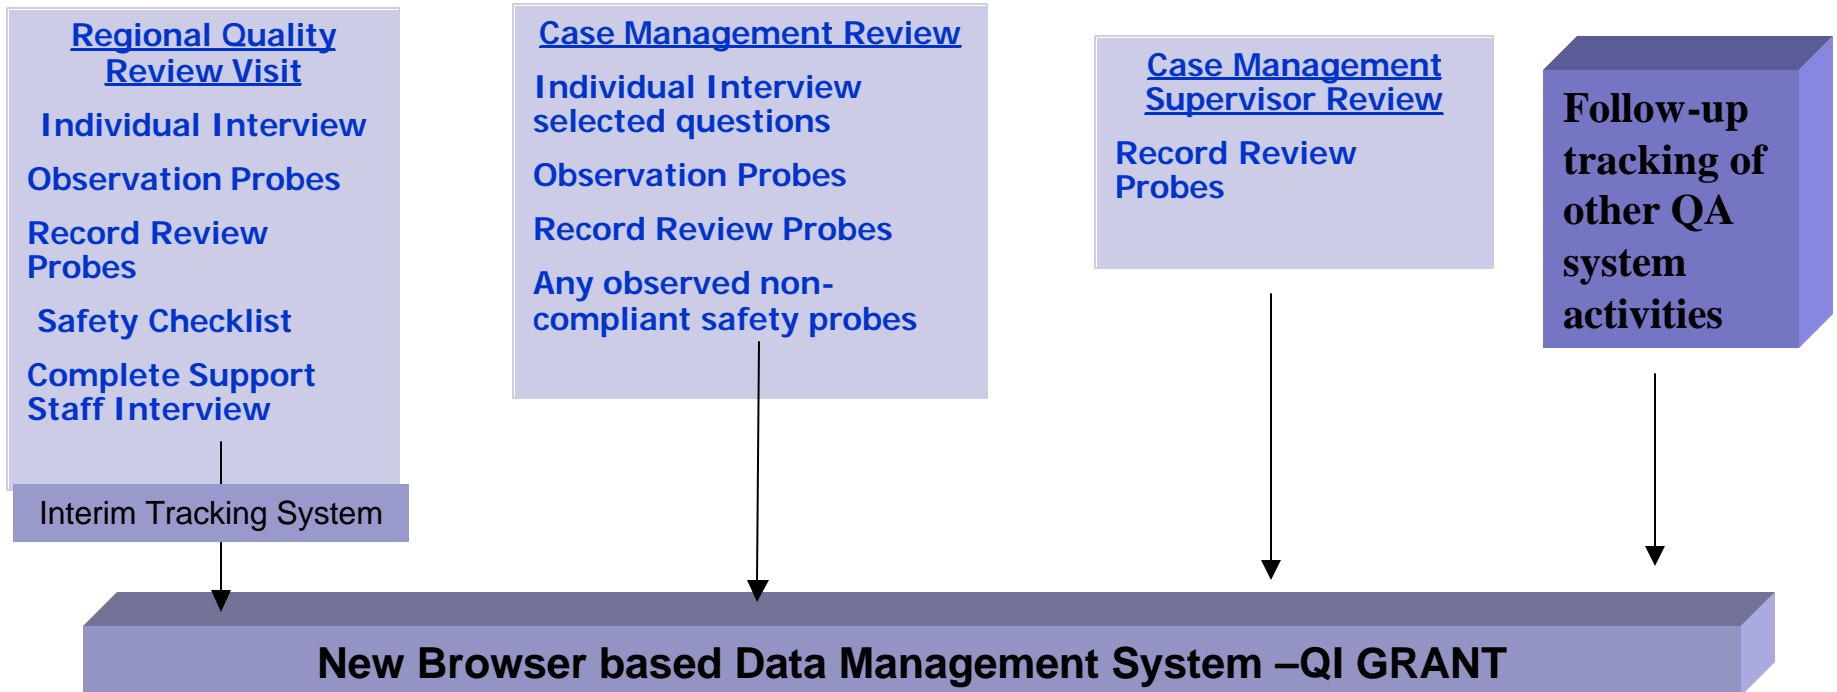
Regional Quality Review Visit

Individual Interview

Observation Probes

Record Review Probes

Safety Checklist

Complete Support Staff Interview

Interim Tracking System

Case Management Review

Individual Interview selected questions

Observation Probes

Record Review Probes

Any observed non-compliant safety probes

Case Management Supervisor Review

Record Review Probes

Follow-up tracking of other QA system activities

New Browser based Data Management System –QI GRANT